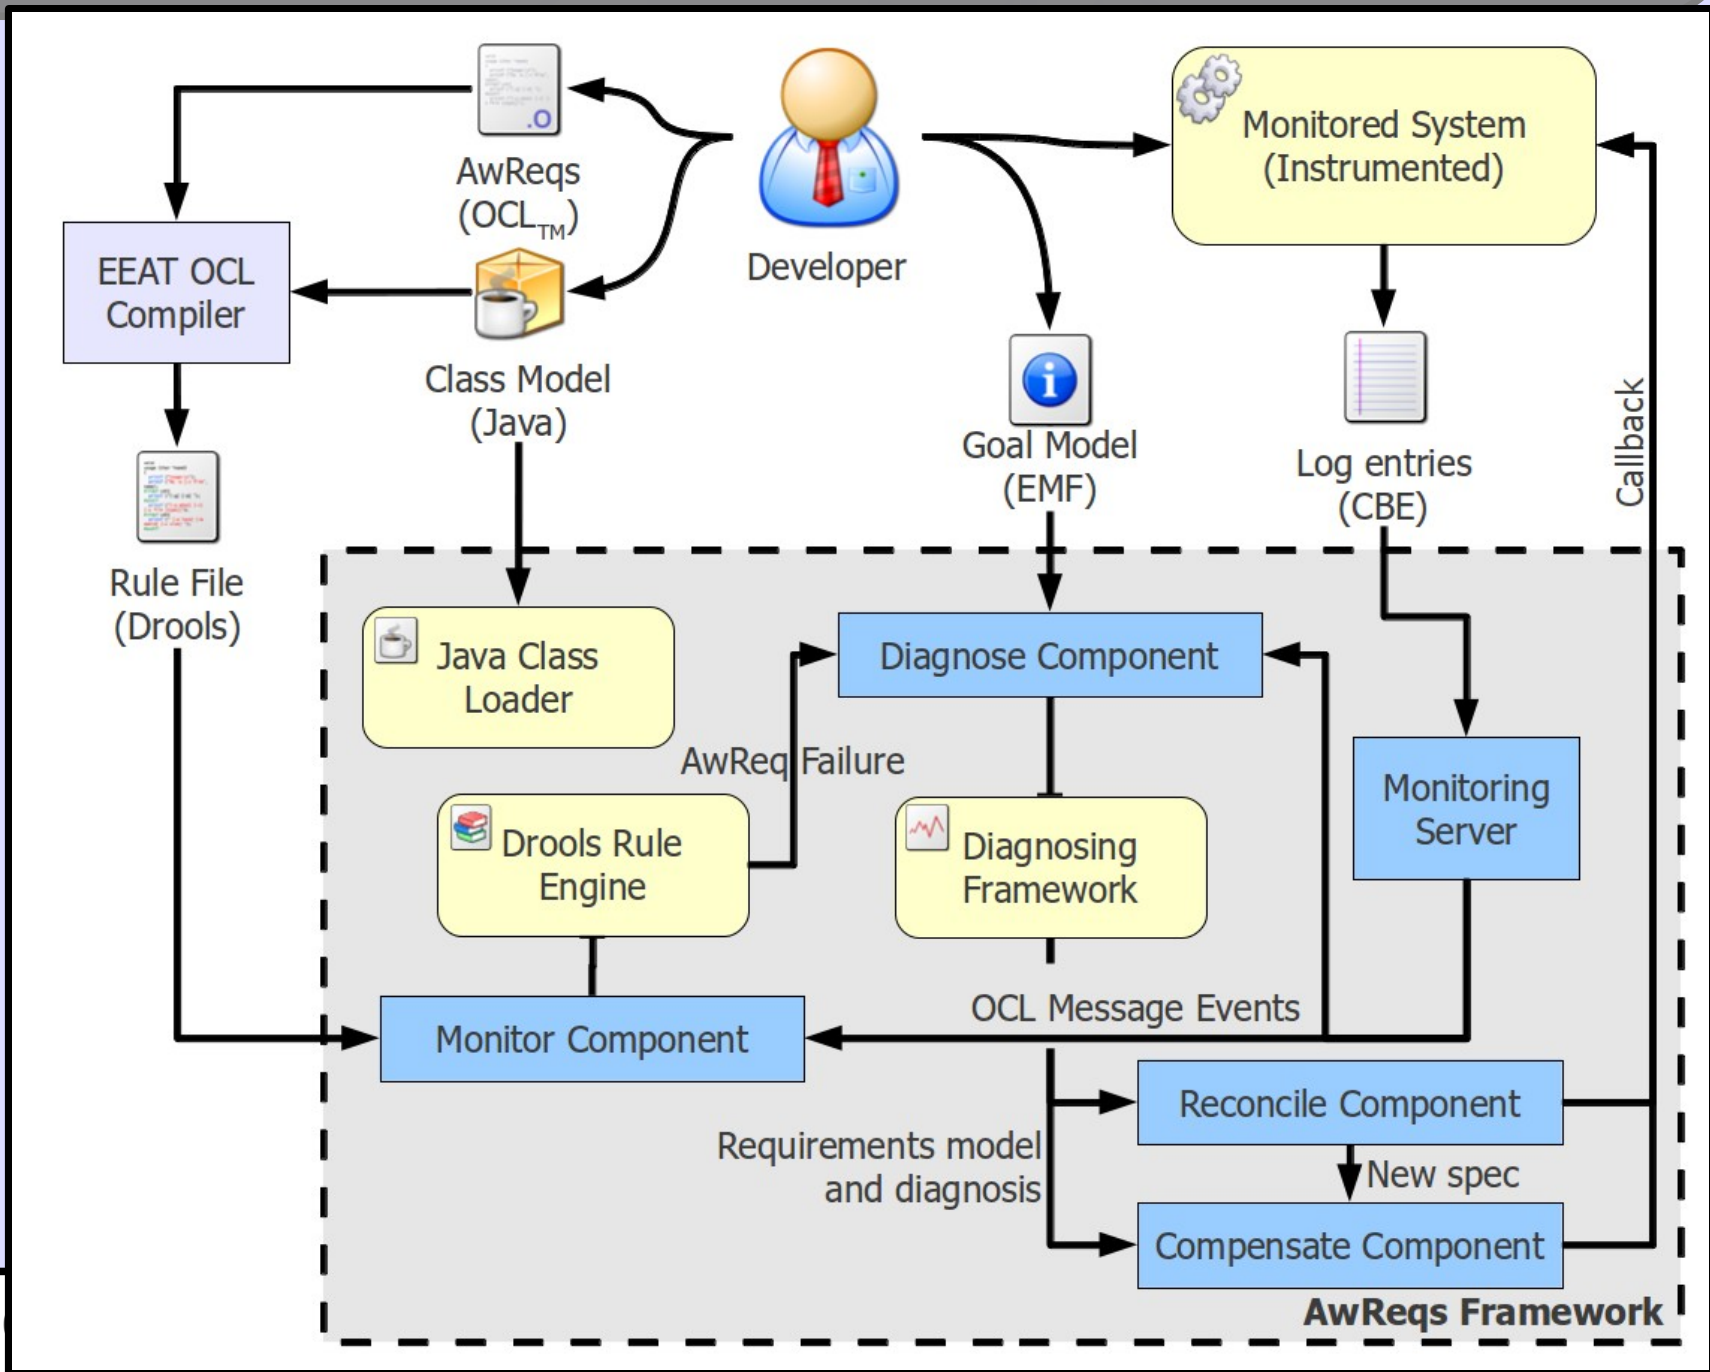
AwReqs ($OCL_{TM}$)

Developer

Monitored System (Instrumented)

EEAT OCL Compiler

Class Model (Java)

Goal Model (EMF)

Log entries (CBE)

Callback

Rule File (Drools)

Java Class Loader

Diagnose Component

AwReq Failure

Monitoring Server

Drools Rule Engine

Diagnosing Framework

OCL Message Events

Monitor Component

Reconcile Component

Requirements model and diagnosis

New spec

Compensate Component

AwReqs Framework